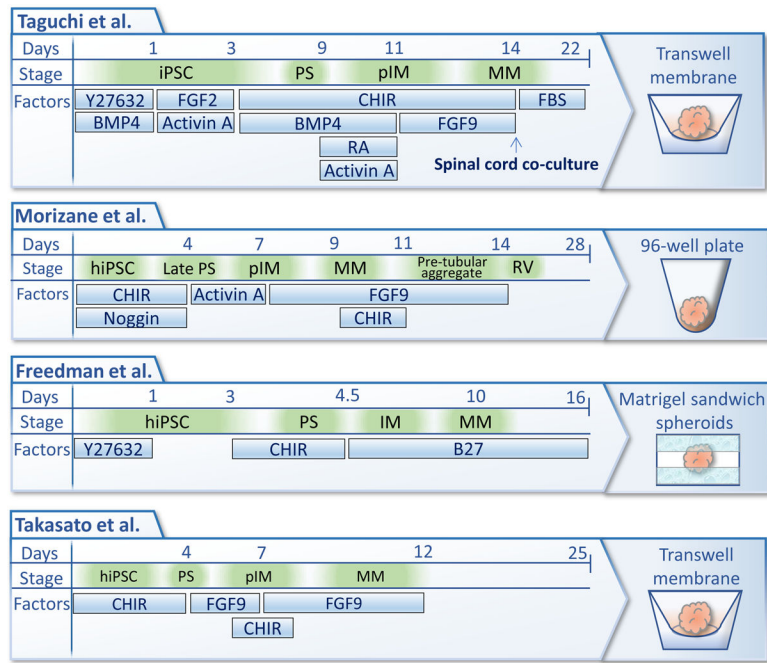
Taguchi et al.

Days 1 3 9 11 14 22

Stage iPSC PS pIM MM

Factors Y27632 FGF2 CHIR FBS
BMP4 Activin A BMP4 FGF9
RA
Activin A

Spinal cord co-culture

Transwell membrane

Morizane et al.

Days 4 7 9 11 14 28

Stage hiPSC Late PS pIM MM Pre-tubular aggregate RV

Factors CHIR Activin A FGF9
Noggin CHIR

96-well plate

Freedman et al.

Days 1 3 4.5 10 16

Stage hiPSC PS IM MM

Factors Y27632 CHIR B27

Matrigel sandwich spheroids

Takasato et al.

Days 4 7 12 25

Stage hiPSC PS pIM MM

Factors CHIR FGF9 FGF9
CHIR

Transwell membrane